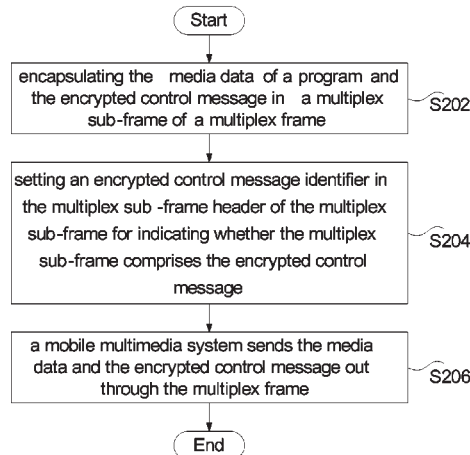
Start

encapsulating the media data of a program and the encrypted control message in a multiplex sub-frame of a multiplex frame

S202

setting an encrypted control message identifier in the multiplex sub -frame header of the multiplex sub-frame for indicating whether the multiplex sub-frame comprises the encrypted control message

S204

a mobile multimedia system sends the media data and the encrypted control message out through the multiplex frame

S206

End